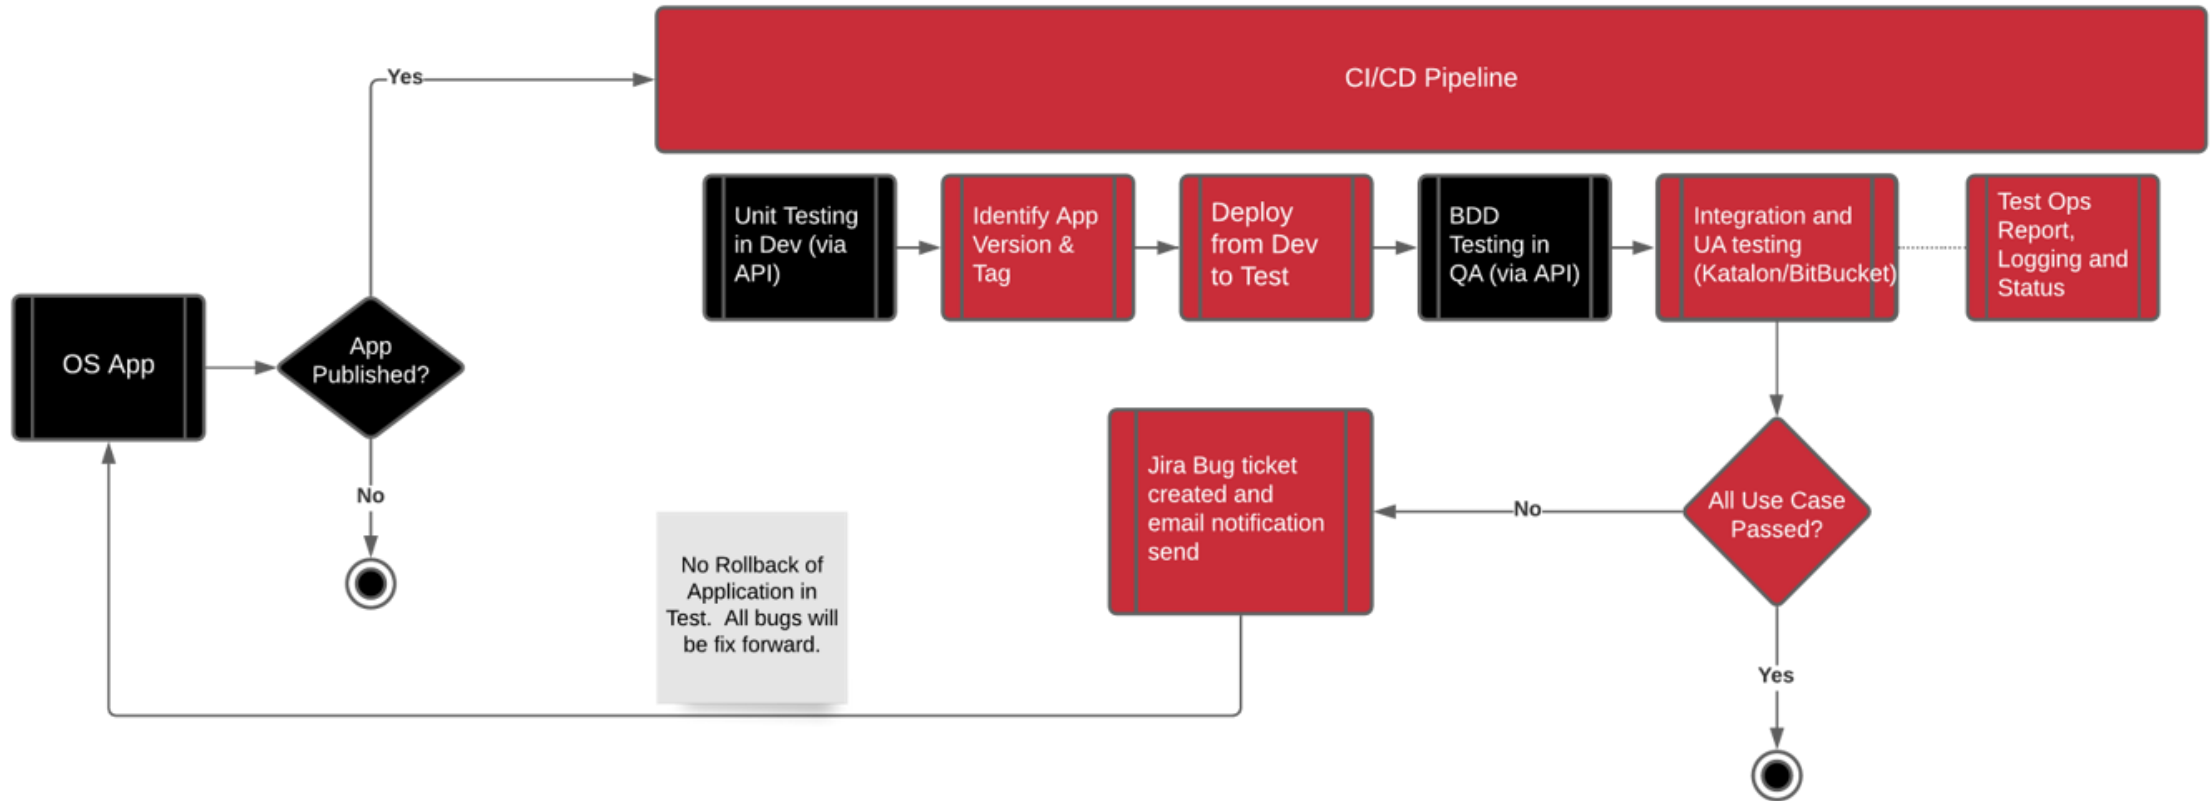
OS App

App Published?

Yes

No

CI/CD Pipeline

Unit Testing in Dev (via API)

Identify App Version & Tag

Deploy from Dev to Test

BDD Testing in QA (via API)

Integration and UA testing (Katalon/BitBucket)

Test Ops Report, Logging and Status

All Use Case Passed?

No

Jira Bug ticket created and email notification send

Yes

No Rollback of Application in Test. All bugs will be fix forward.